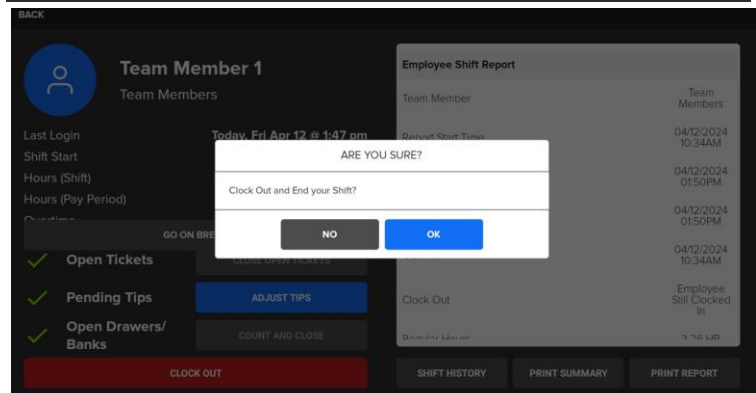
BACK

Team Member 1
Team Members

Last Login
Today, Fri Apr 12 @ 1:47 pm
Shift Start
Hours (Shift)
Hours (Pay Period)
Overtime

GO ON BRE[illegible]

Open Tickets
CLOSE OPEN TICKETS

Pending Tips
ADJUST TIPS

Open Drawers/ Banks
COUNT AND CLOSE

CLOCK OUT

Employee Shift Report

| | |
|---|---|
| Team Member | Team Members |
| Report Start Time | 04/12/2024 10:34AM |
| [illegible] | 04/12/2024 01:50PM |
| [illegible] | 04/12/2024 01:50PM |
| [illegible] | 04/12/2024 10:34AM |
| Clock Out | Employee Still Clocked In |
| Regular Hours | 3.26 HR |

SHIFT HISTORY
PRINT SUMMARY
PRINT REPORT

ARE YOU SURE?
Clock Out and End your Shift?
NO
OK